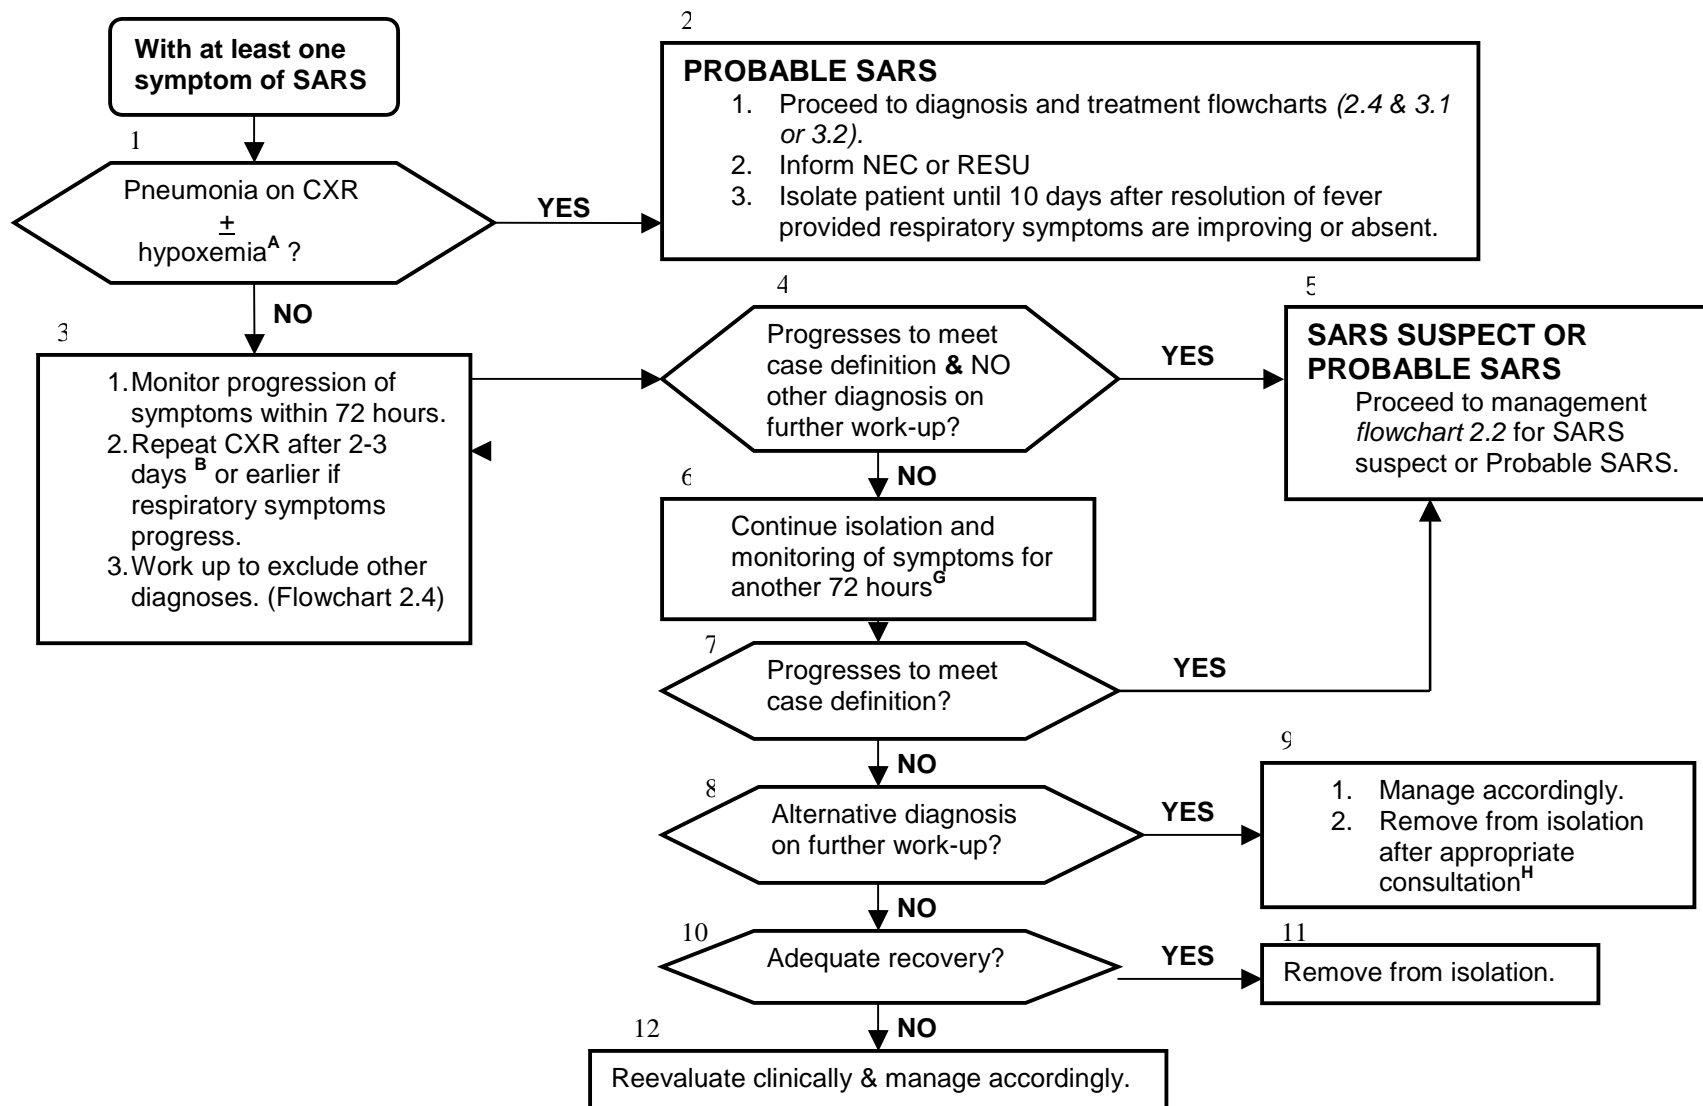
With at least one symptom of SARS

1
Pneumonia on CXR
$\pm$
hypoxemia$^{A}$ ?

YES

2
PROBABLE SARS
1. Proceed to diagnosis and treatment flowcharts *(2.4 & 3.1 or 3.2).*
2. Inform NEC or RESU
3. Isolate patient until 10 days after resolution of fever provided respiratory symptoms are improving or absent.

NO

3
1. Monitor progression of symptoms within 72 hours.
2. Repeat CXR after 2-3 days $^{B}$ or earlier if respiratory symptoms progress.
3. Work up to exclude other diagnoses. (Flowchart 2.4)

4
Progresses to meet case definition & NO other diagnosis on further work-up?

YES

5
SARS SUSPECT OR PROBABLE SARS
Proceed to management *flowchart 2.2* for SARS suspect or Probable SARS.

NO

6
Continue isolation and monitoring of symptoms for another 72 hours$^{G}$

7
Progresses to meet case definition?

YES

NO

8
Alternative diagnosis on further work-up?

YES

9
1. Manage accordingly.
2. Remove from isolation after appropriate consultation$^{H}$

NO

10
Adequate recovery?

YES

11
Remove from isolation.

NO

12
Reevaluate clinically & manage accordingly.